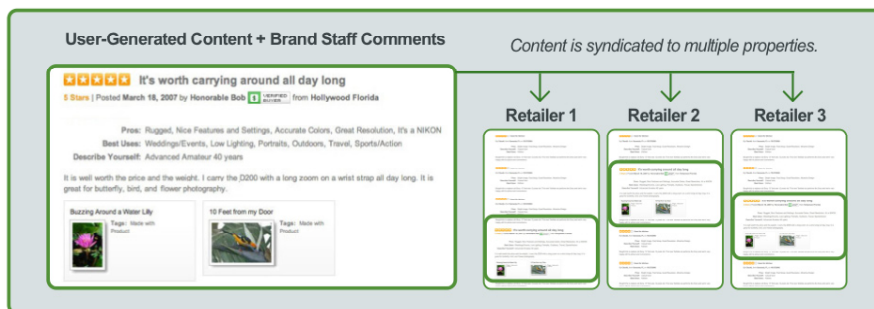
User-Generated Content + Brand Staff Comments

Content is syndicated to multiple properties.

It's worth carrying around all day long

5 Stars | Posted March 18, 2007 by Honorable Bob VERIFIED BUYER from Hollywood Florida

Pros: Rugged, Nice Features and Settings, Accurate Colors, Great Resolution, It's a NIKON

Best Uses: Weddings/Events, Low Lighting, Portraits, Outdoors, Travel, Sports/Action

Describe Yourself: Advanced Amateur 40 years

It is well worth the price and the weight. I carry the D200 with a long zoom on a wrist strap all day long. It is great for butterfly, bird, and flower photography.

Buzzing Around a Water Lilly

Tags: Made with Product

10 Feet from my Door

Tags: Made with Product

Retailer 1

Retailer 2

Retailer 3